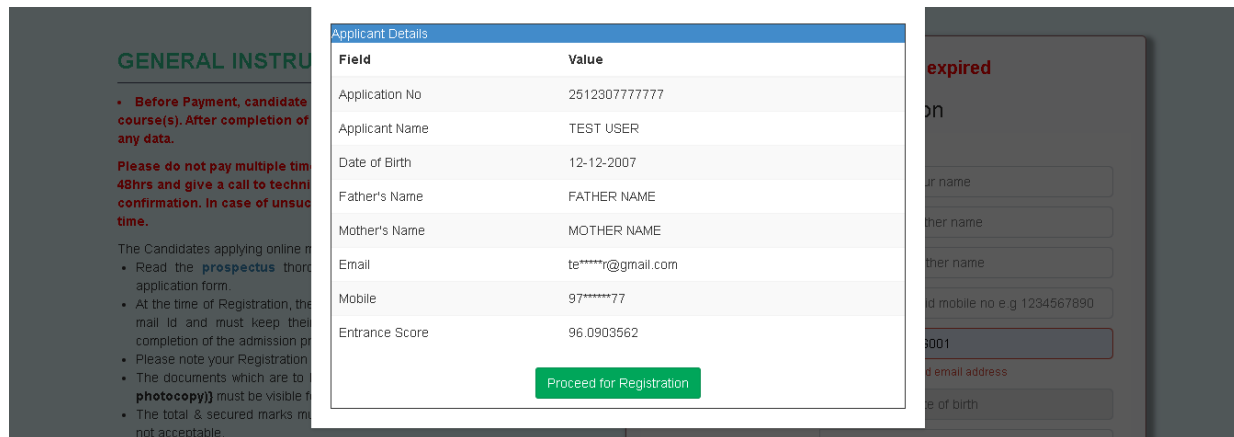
GENERAL INSTRU

• Before Payment, candidate course(s). After completion of any data.

Please do not pay multiple tim 48hrs and give a call to techni confirmation. In case of unsuc time.

The Candidates applying online m
• Read the prospectus thor application form.
• At the time of Registration, the mail Id and must keep thei completion of the admission pr
• Please note your Registration
• The documents which are to photocopy)} must be visible f
• The total & secured marks mu not acceptable.

expired

on

ur name

ther name

ther name

d mobile no e.g 1234567890

6001

d email address

e of birth

Applicant Details

| Field | Value |
|---|---|
| Application No | 2512307777777 |
| Applicant Name | TEST USER |
| Date of Birth | 12-12-2007 |
| Father's Name | FATHER NAME |
| Mother's Name | MOTHER NAME |
| Email | te*****r@gmail.com |
| Mobile | 97******77 |
| Entrance Score | 96.0903562 |

Proceed for Registration